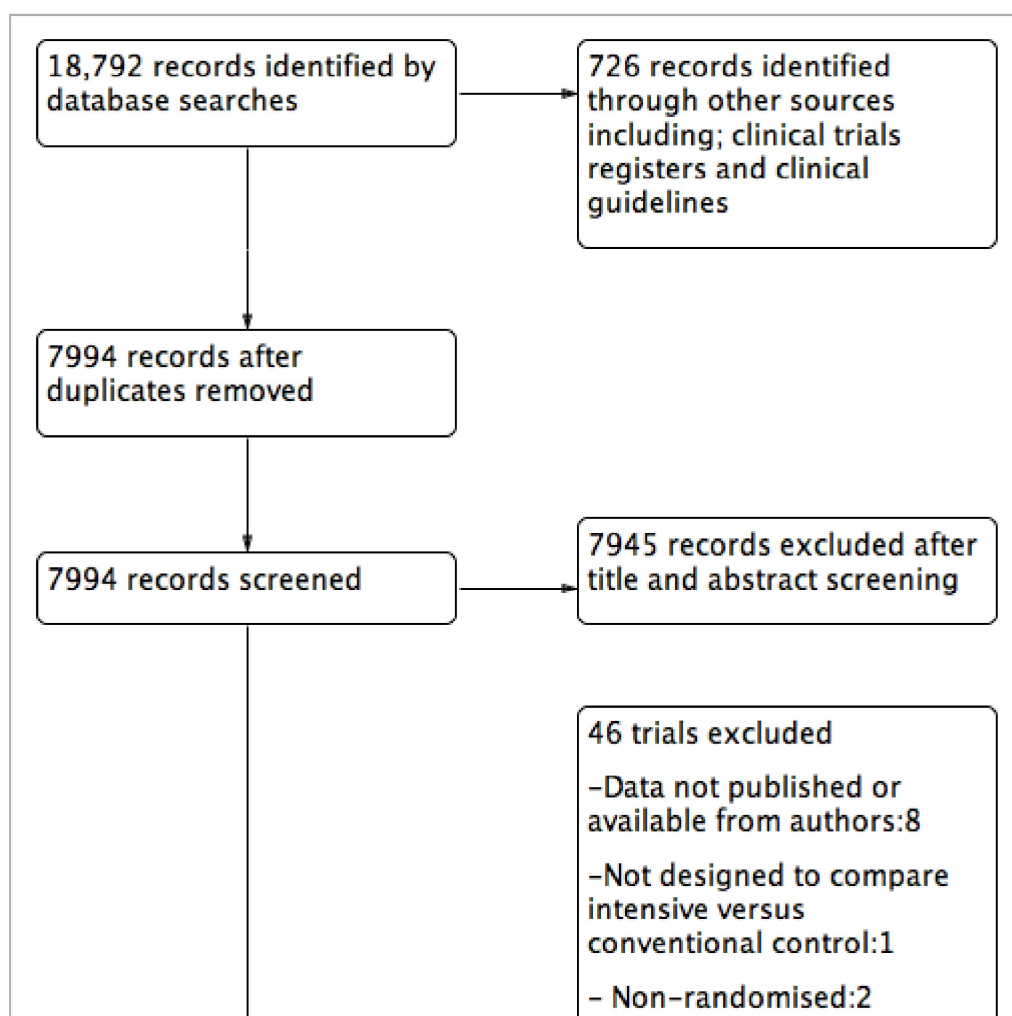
18,792 records identified by database searches

726 records identified through other sources including; clinical trials registers and clinical guidelines

7994 records after duplicates removed

7994 records screened

7945 records excluded after title and abstract screening

46 trials excluded

-Data not published or available from authors:8

-Not designed to compare intensive versus conventional control:1

- Non-randomised:2